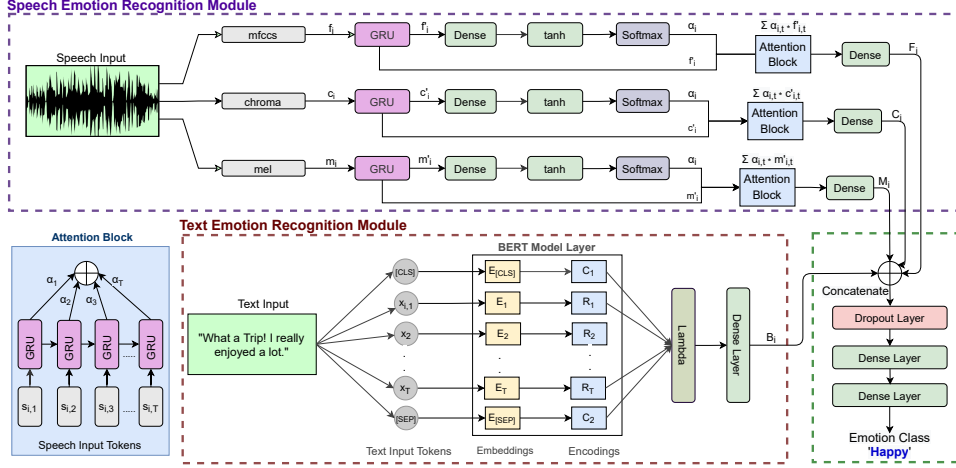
Speech Emotion Recognition Module

Speech Input

mfccs $f_i$ GRU $f'_i$ Dense tanh Softmax $\alpha_i$ $\Sigma\ \alpha_{i,t} * f'_{i,t}$ Attention Block Dense $F_i$
$f'_i$

chroma $c_i$ GRU $c'_i$ Dense tanh Softmax $\alpha_i$ $\Sigma\ \alpha_{i,t} * c'_{i,t}$ Attention Block Dense $C_i$
$c'_i$

mel $m_i$ GRU $m'_i$ Dense tanh Softmax $\alpha_i$ $\Sigma\ \alpha_{i,t} * m'_{i,t}$ Attention Block Dense $M_i$
$m'_i$

Attention Block

$\alpha_1$ $\alpha_T$ $\alpha_2$ $\alpha_3$

GRU GRU GRU ...... GRU

$s_{i,1}$ $s_{i,2}$ $s_{i,3}$ ...... $s_{i,T}$

Speech Input Tokens

Text Emotion Recognition Module

BERT Model Layer

Text Input

"What a Trip! I really enjoyed a lot."

[CLS] $E_{[CLS]}$ $C_1$
$x_{i,1}$ $E_1$ $R_1$
$x_2$ $E_2$ $R_2$
.
.
$x_T$ $E_T$ $R_T$
[SEP] $E_{[SEP]}$ $C_2$

Lambda

Dense Layer

$B_i$

Text Input Tokens Embeddings Encodings

Concatenate

Dropout Layer

Dense Layer

Dense Layer

Emotion Class
'Happy'